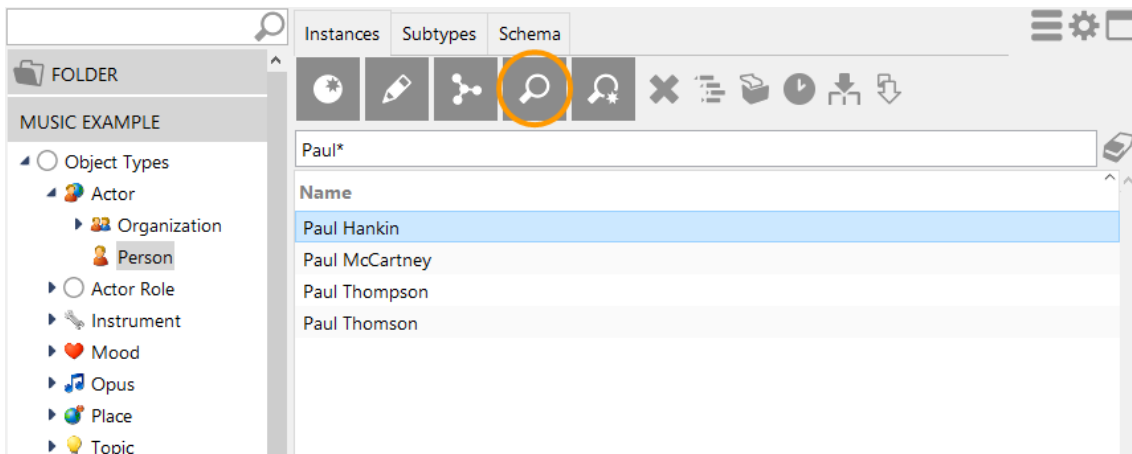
FOLDER

MUSIC EXAMPLE

Object Types
Actor
Organization
Person
Actor Role
Instrument
Mood
Opus
Place
Topic

Instances Subtypes Schema

Paul*

| Name |
|---|
| Paul Hankin |
| Paul McCartney |
| Paul Thompson |
| Paul Thomson |